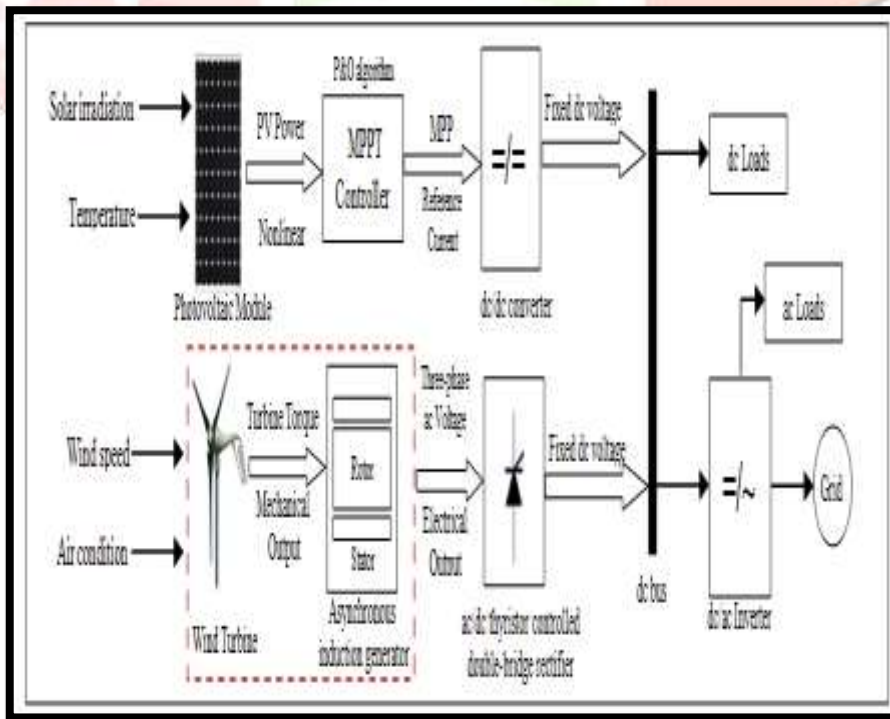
Solar irradiation

Temperature

Photovoltaic Module

PV Power

Nonlinear

P&O algorithm

MPPT Controller

MPP Reference Current

=/=

dc/dc converter

Fixed dc voltage

dc Loads

ac Loads

Wind speed

Air condition

Wind Turbine

Turbine Torque

Mechanical Output

Rotor

Stator

Asynchronous induction generator

Three-phase ac Voltage

Electrical Output

ac/dc thyristor controlled double-bridge rectifier

Fixed dc voltage

dc bus

=/~

dc/ac Inverter

Grid